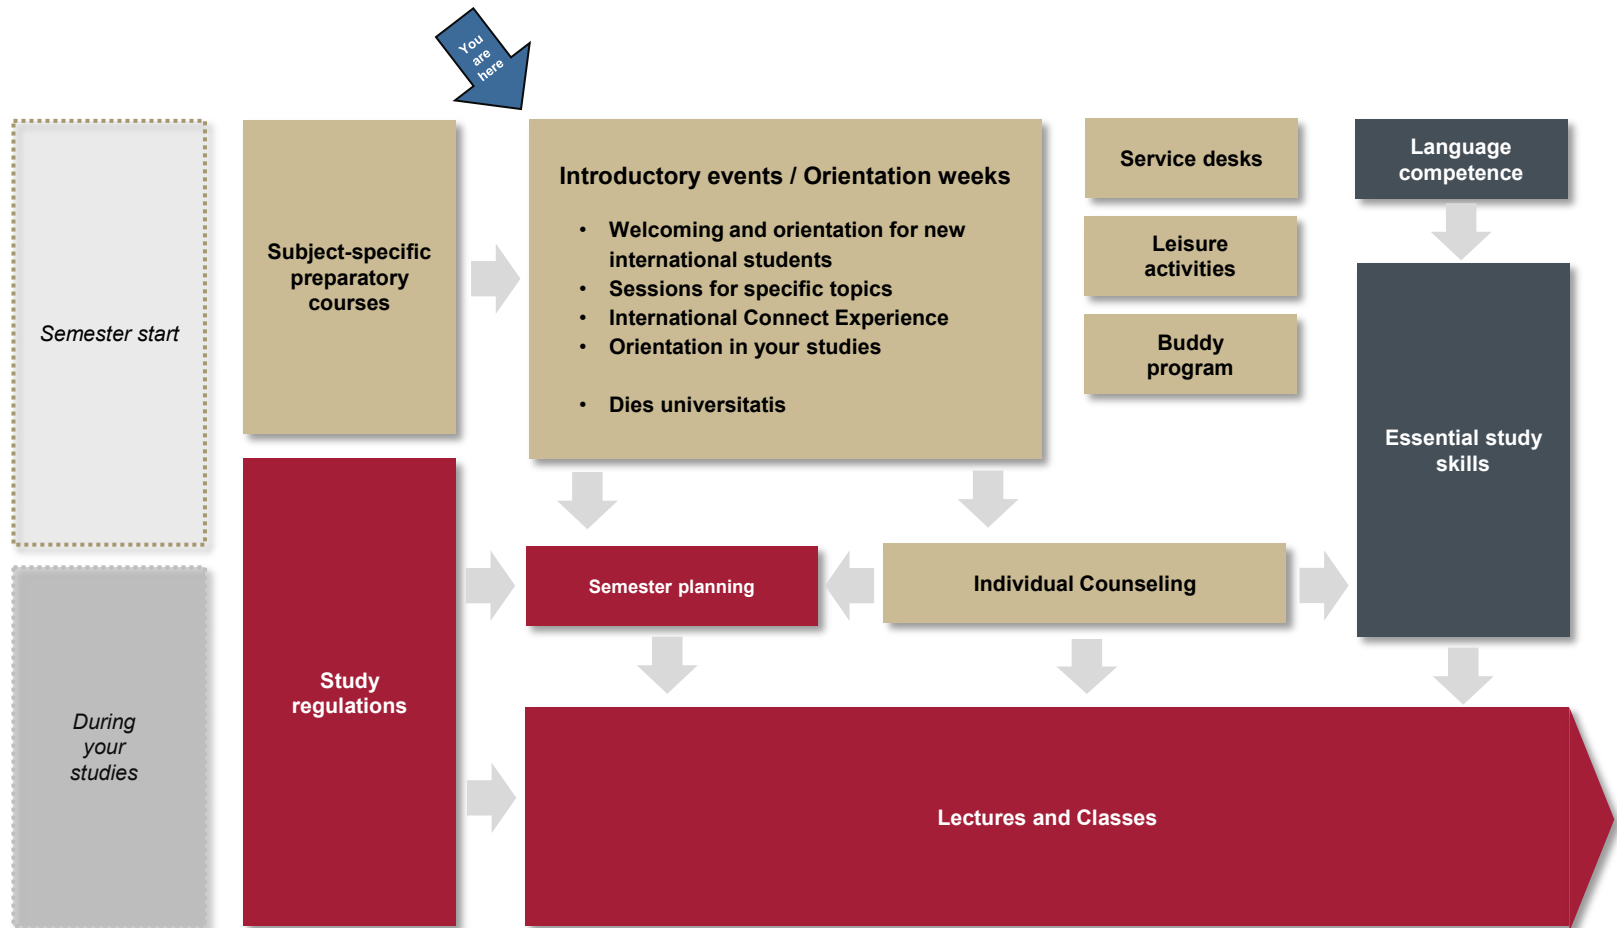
You are here

Semester start

Subject-specific preparatory courses

Introductory events / Orientation weeks

- Welcoming and orientation for new international students
- Sessions for specific topics
- International Connect Experience
- Orientation in your studies

- Dies universitatis

Service desks

Leisure activities

Buddy program

Language competence

Essential study skills

During your studies

Study regulations

Semester planning

Individual Counseling

Lectures and Classes